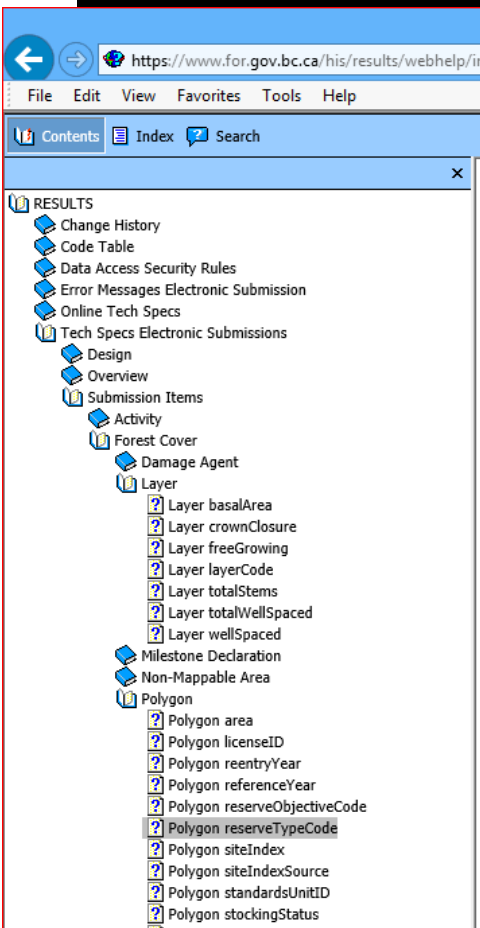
https://www.for.gov.bc.ca/his/results/webhelp/i

File Edit View Favorites Tools Help

Contents Index Search

×

RESULTS
Change History
Code Table
Data Access Security Rules
Error Messages Electronic Submission
Online Tech Specs
Tech Specs Electronic Submissions
Design
Overview
Submission Items
Activity
Forest Cover
Damage Agent
Layer
Layer basalArea
Layer crownClosure
Layer freeGrowing
Layer layerCode
Layer totalStems
Layer totalWellSpaced
Layer wellSpaced
Milestone Declaration
Non-Mappable Area
Polygon
Polygon area
Polygon licenseID
Polygon reentryYear
Polygon referenceYear
Polygon reserveObjectiveCode
Polygon reserveTypeCode
Polygon siteIndex
Polygon siteIndexSource
Polygon standardsUnitID
Polygon stockingStatus